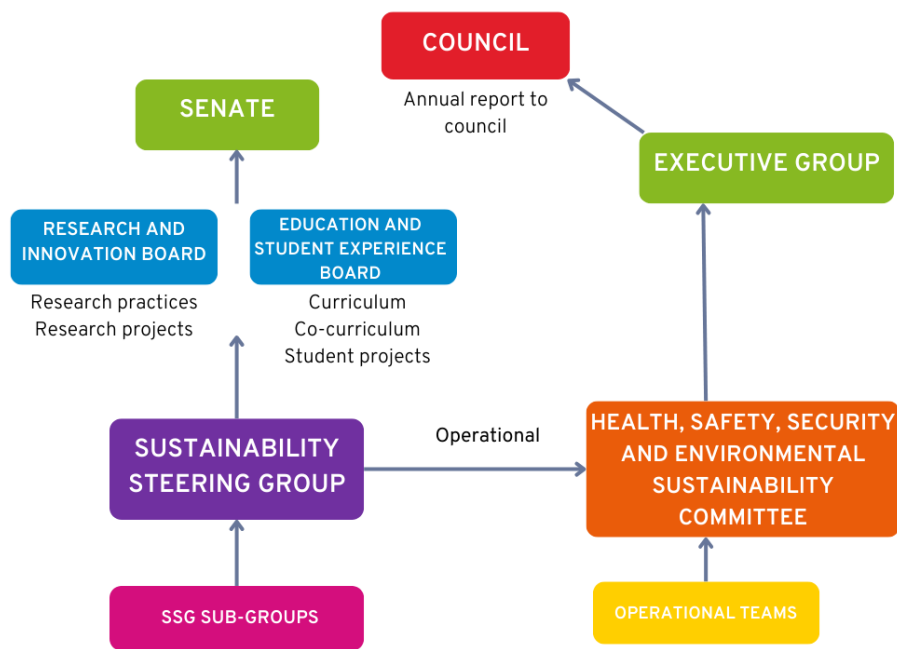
COUNCIL

Annual report to council

SENATE

EXECUTIVE GROUP

RESEARCH AND INNOVATION BOARD

Research practices
Research projects

EDUCATION AND STUDENT EXPERIENCE BOARD

Curriculum
Co-curriculum
Student projects

SUSTAINABILITY STEERING GROUP

Operational

HEALTH, SAFETY, SECURITY AND ENVIRONMENTAL SUSTAINABILITY COMMITTEE

SSG SUB-GROUPS

OPERATIONAL TEAMS